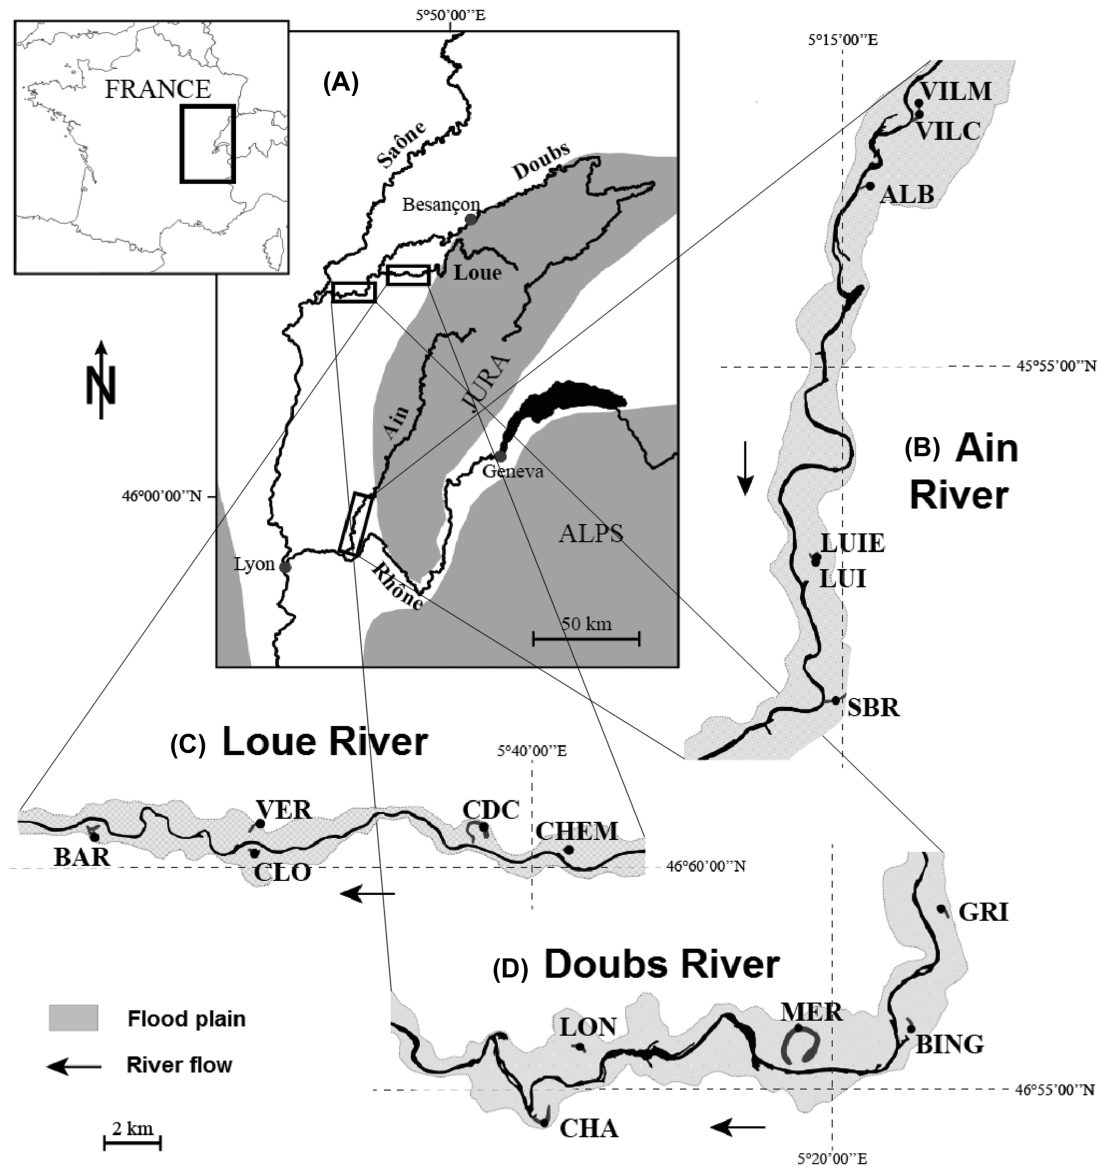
5°50'00''E

FRANCE

(A)

Saône

Doubs

Besançon

Loue

Ain

JURA

Geneva

46°00'00''N

Lyon

Rhône

ALPS

50 km

N

5°15'00''E

VILM

VILC

ALB

45°55'00''N

(B) Ain River

LUIE

LUI

SBR

(C) Loue River

5°40'00''E

VER

CDC

CHEM

BAR

CLO

46°60'00''N

GRI

(D) Doubs River

LON

MER

BING

46°55'00''N

CHA

5°20'00''E

Flood plain

River flow

2 km